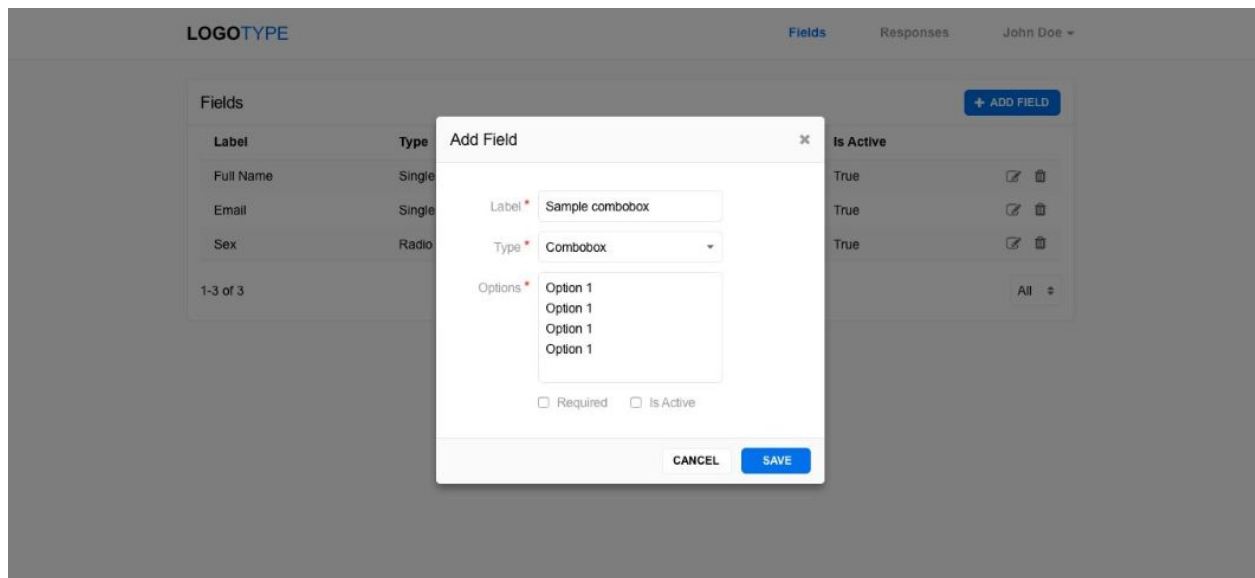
LOGOTYPE

Fields Responses John Doe

Fields

+ ADD FIELD

| Label | Type | Is Active |
|---|---|---|
| Full Name | Single | True |
| Email | Single | True |
| Sex | Radio | True |

1-3 of 3

All

Add Field

×

Label * Sample combobox

Type * Combobox

Options * Option 1
Option 1
Option 1
Option 1

Required Is Active

CANCEL SAVE